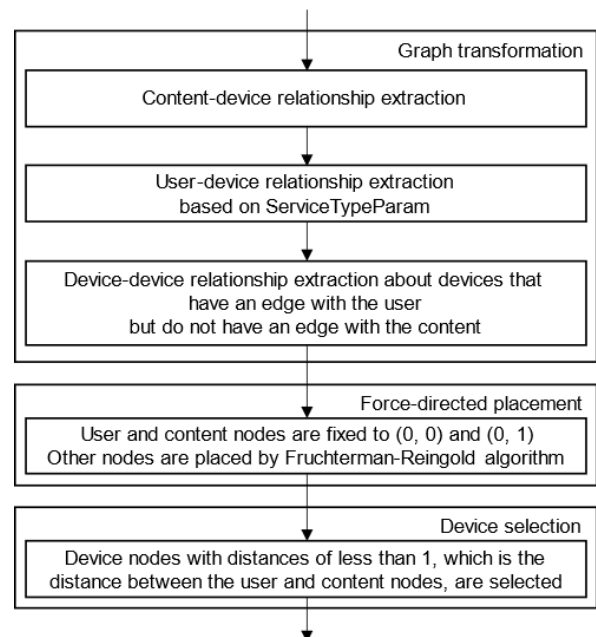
Graph transformation

Content-device relationship extraction

User-device relationship extraction based on ServiceTypeParam

Device-device relationship extraction about devices that have an edge with the user but do not have an edge with the content

Force-directed placement

User and content nodes are fixed to (0, 0) and (0, 1)
Other nodes are placed by Fruchterman-Reingold algorithm

Device selection

Device nodes with distances of less than 1, which is the distance between the user and content nodes, are selected